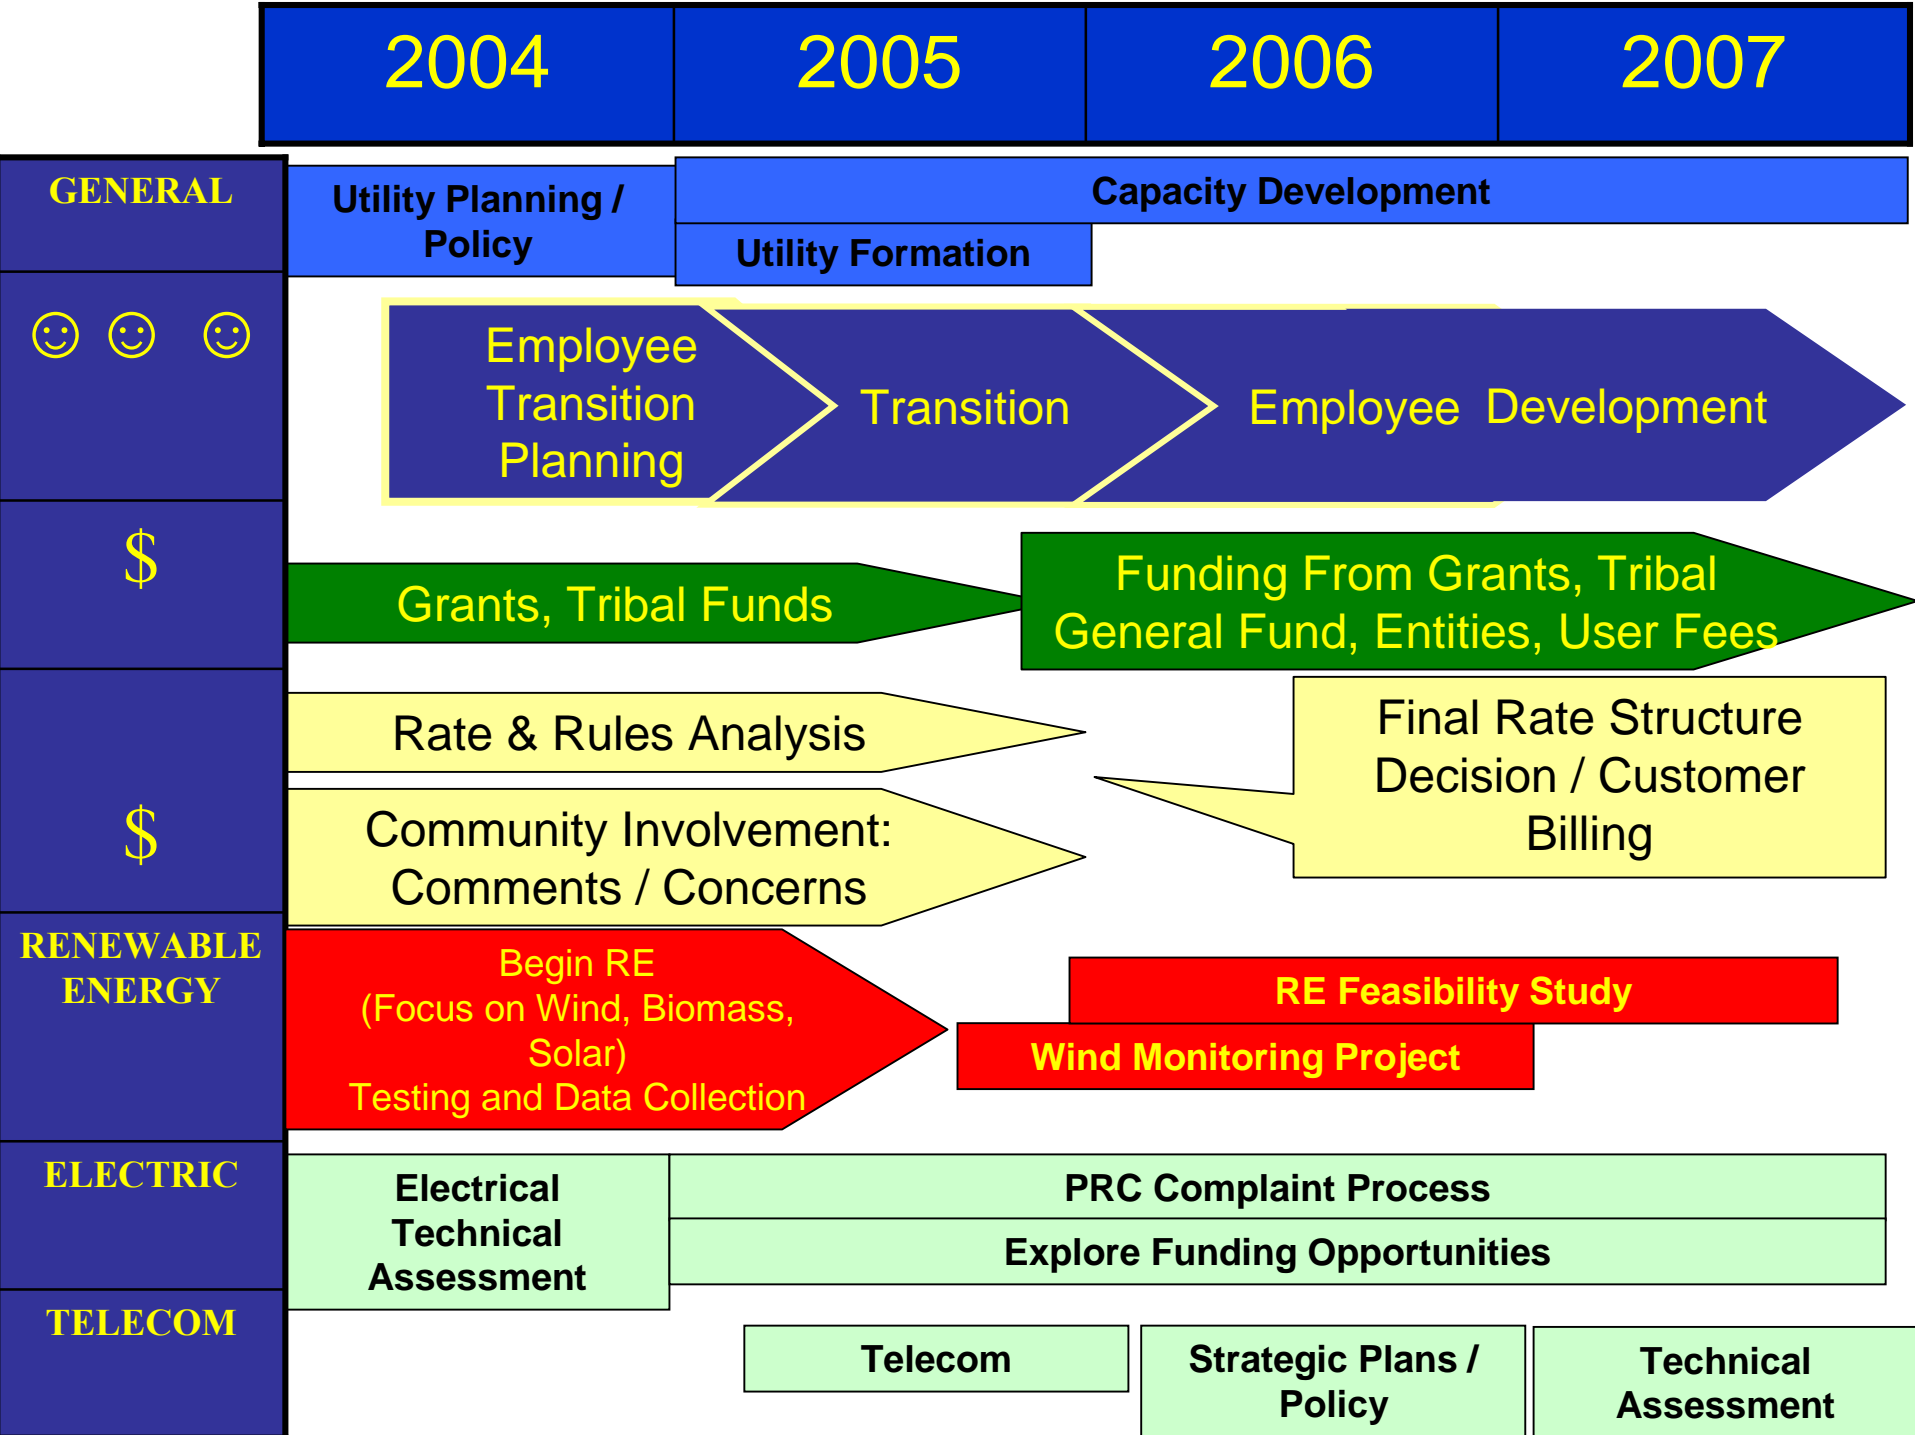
| 2004 | 2005 | 2006 | 2007 |
|---|---|---|---|

GENERAL

Utility Planning / Policy

Capacity Development

Utility Formation

☺ ☺ ☺

Employee Transition Planning

Transition

Employee Development

$

Grants, Tribal Funds

Funding From Grants, Tribal General Fund, Entities, User Fees

$

Rate & Rules Analysis

Final Rate Structure Decision / Customer Billing

Community Involvement: Comments / Concerns

RENEWABLE ENERGY

Begin RE (Focus on Wind, Biomass, Solar) Testing and Data Collection

RE Feasibility Study

Wind Monitoring Project

ELECTRIC

Electrical Technical Assessment

PRC Complaint Process

Explore Funding Opportunities

TELECOM

Telecom

Strategic Plans / Policy

Technical Assessment